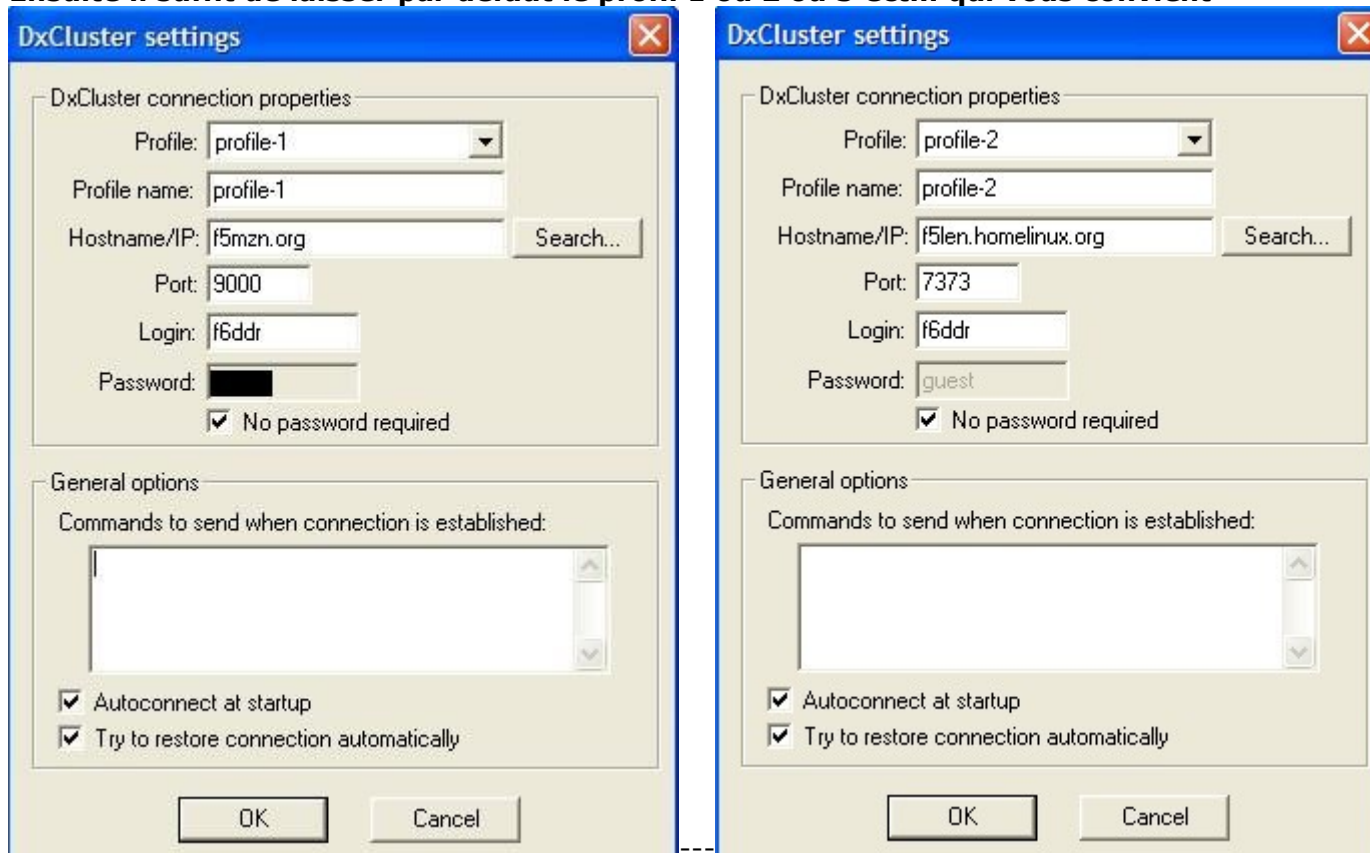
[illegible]

DxCluster settings

DxCluster connection properties

Profile: profile-1

Profile name: profile-1

Hostname/IP: f5mzn.org Search...

Port: 9000

Login: f6ddr

Password:

No password required

General options

Commands to send when connection is established:

Autoconnect at startup

Try to restore connection automatically

OK Cancel

---

DxCluster settings

DxCluster connection properties

Profile: profile-2

Profile name: profile-2

Hostname/IP: f5len.homelinux.org Search...

Port: 7373

Login: f6ddr

Password: guest

No password required

General options

Commands to send when connection is established:

Autoconnect at startup

Try to restore connection automatically

OK Cancel